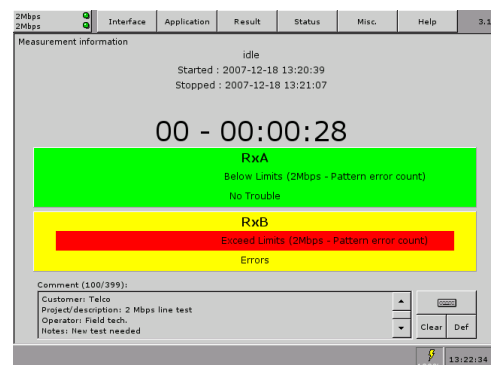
2Mbps
2Mbps

Interface | Application | Result | Status | Misc. | Help | 3.1

Measurement information

idle

Started : 2007-12-18 13:20:39

Stopped : 2007-12-18 13:21:07

00 - 00:00:28

RxA

Below Limits (2Mbps - Pattern error count)

No Trouble

RxB

Exceed Limits (2Mbps - Pattern error count)

Errors

Comment (100/399):

Customer: Telco
Project/description: 2 Mbps line test
Operator: Field tech.
Notes: New test needed

Clear Def

13:22:34